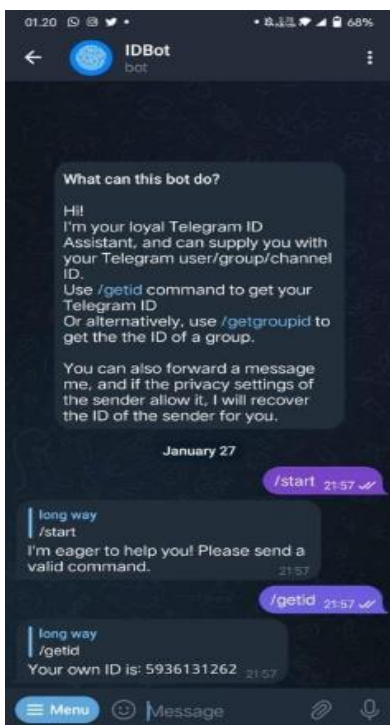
01.20

68%

IDBot
bot

What can this bot do?

Hi!
I'm your loyal Telegram ID Assistant, and can supply you with your Telegram user/group/channel ID.
Use /getid command to get your Telegram ID
Or alternatively, use /getgroupid to get the the ID of a group.

You can also forward a message me, and if the privacy settings of the sender allow it, I will recover the ID of the sender for you.

January 27

/start 21:57

long way
/start
I'm eager to help you! Please send a valid command. 21:57

/getid 21:57

long way
/getid
Your own ID is: 5936131262 21:57

Menu
Message